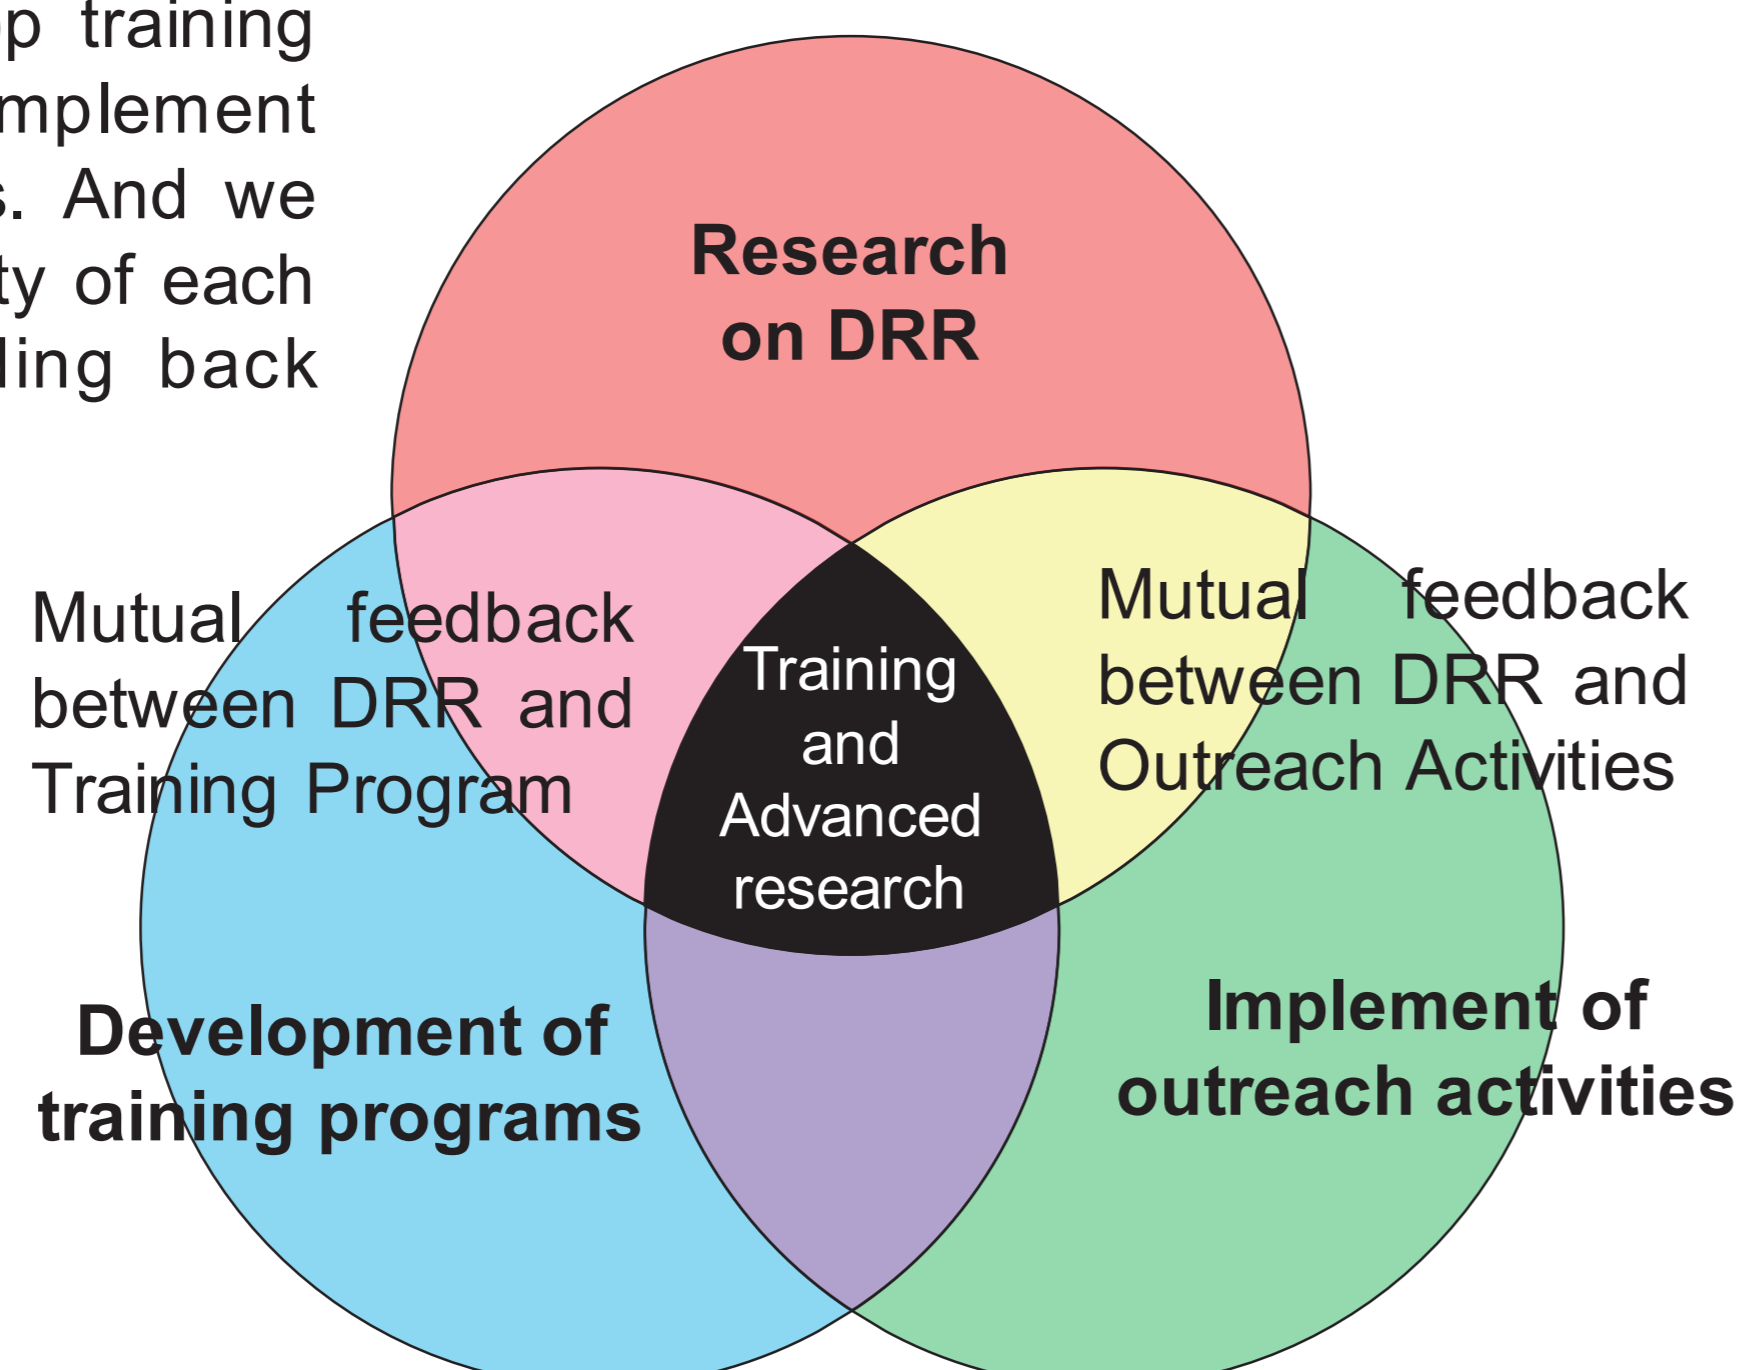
p training
mplement
. And we
ty of each
ling back

Research on DRR

Mutual feedback between DRR and Training Program

Training and Advanced research

Mutual feedback between DRR and Outreach Activities

Development of training programs

Implement of outreach activities